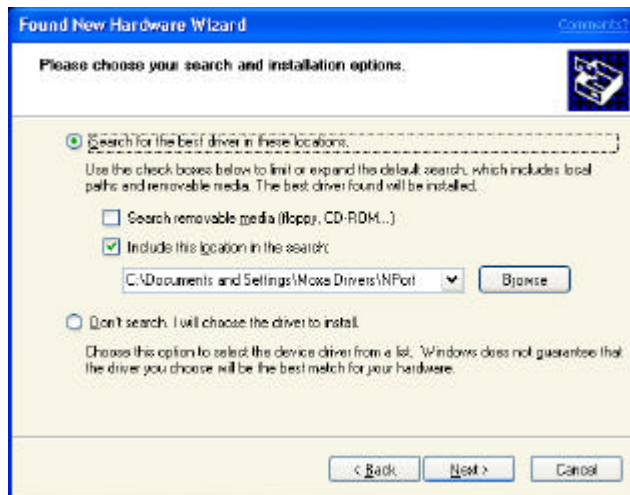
Found New Hardware Wizard

Comments?

Please choose your search and installation options.

Search for the best driver in these locations.

Use the check boxes below to limit or expand the default search, which includes local paths and removable media. The best driver found will be installed.

Search removable media (floppy, CD-ROM...)

Include this location in the search:

C:\Documents and Settings\Moxa Drivers\NPort

Browse

Don't search. I will choose the driver to install.

Choose this option to select the device driver from a list. Windows does not guarantee that the driver you choose will be the best match for your hardware.

< Back

Next >

Cancel